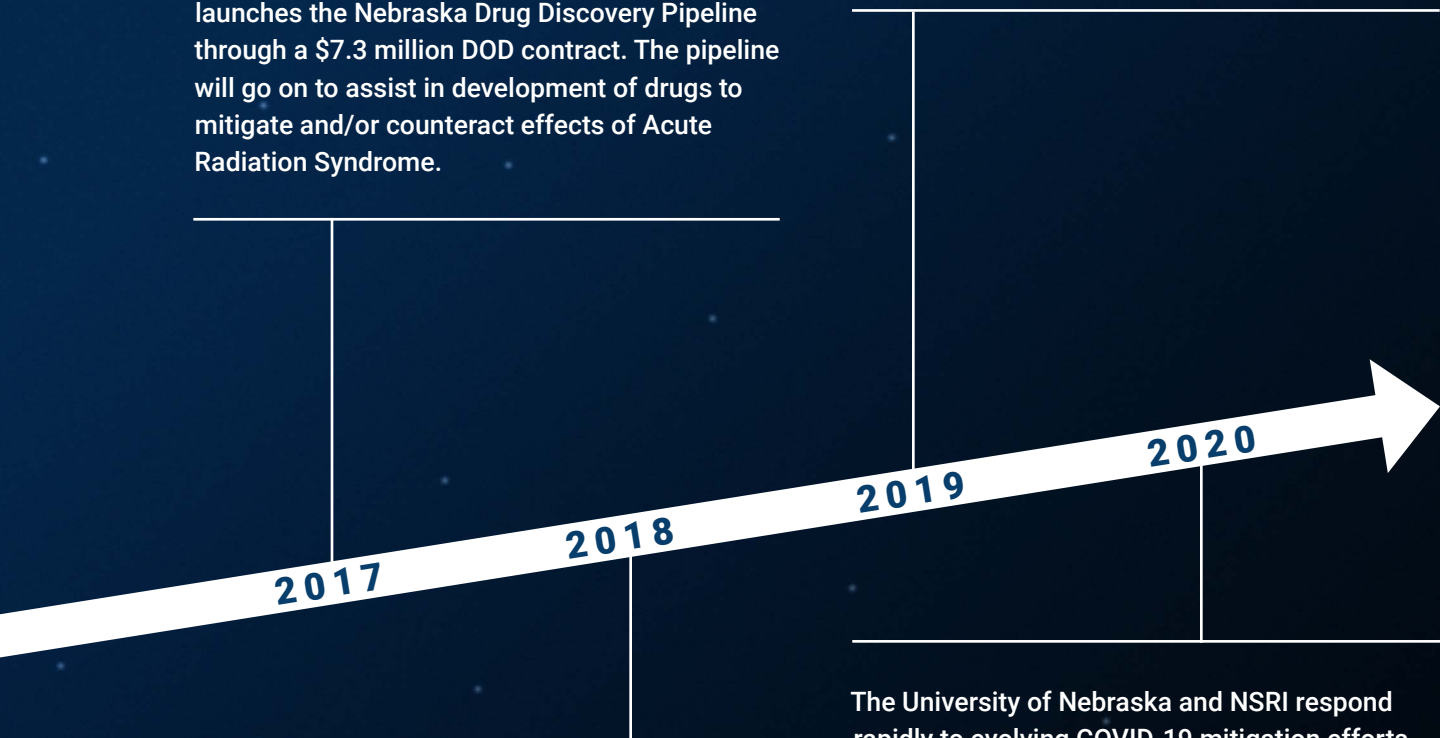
launches the Nebraska Drug Discovery Pipeline through a $7.3 million DOD contract. The pipeline will go on to assist in development of drugs to mitigate and/or counteract effects of Acute Radiation Syndrome.

2017

2018

2019

2020

The University of Nebraska and NSRI respond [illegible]